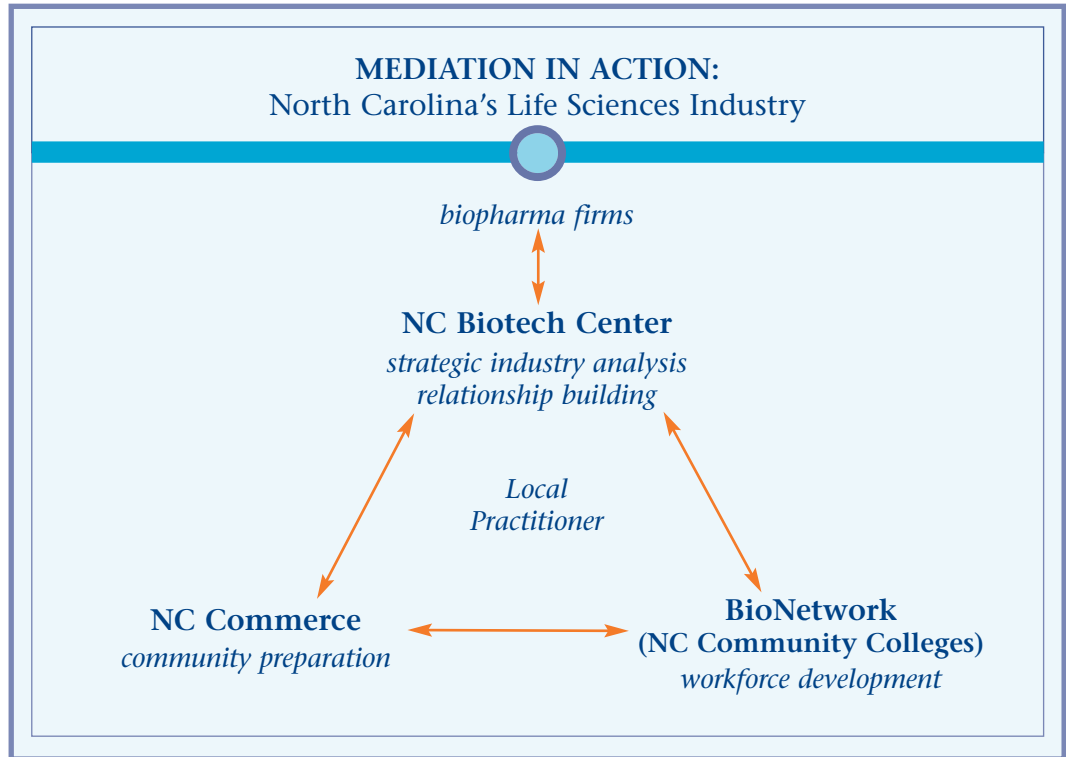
MEDIATION IN ACTION:
North Carolina's Life Sciences Industry

biopharma firms

NC Biotech Center
strategic industry analysis
relationship building

Local
Practitioner

NC Commerce
community preparation

BioNetwork
(NC Community Colleges)
workforce development